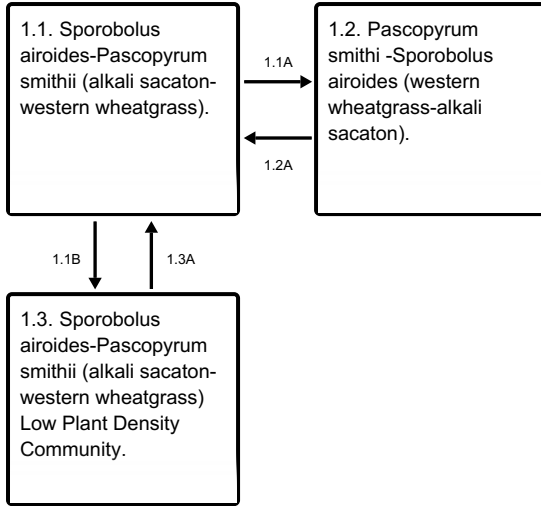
1.1. Sporobolus airoides-Pascopyrum smithii (alkali sacaton-western wheatgrass).

1.1A

1.2A

1.2. Pascopyrum smithi -Sporobolus airoides (western wheatgrass-alkali sacaton).

1.1B

1.3A

1.3. Sporobolus airoides-Pascopyrum smithii (alkali sacaton-western wheatgrass) Low Plant Density Community.